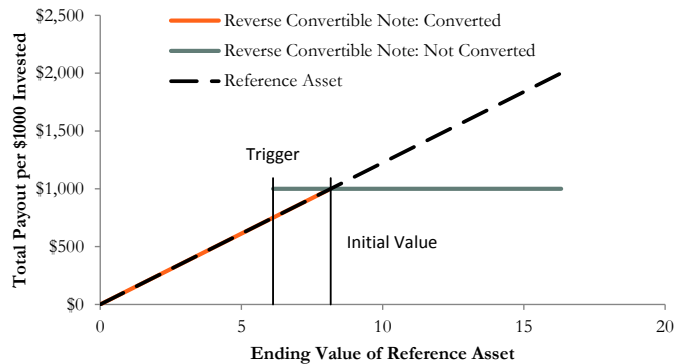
Reverse Convertible Note: Converted
Reverse Convertible Note: Not Converted
Reference Asset

$2,500
$2,000
$1,500
$1,000
$500
$0

Total Payout per $1000 Invested

Trigger
Initial Value

0
5
10
15
20

Ending Value of Reference Asset